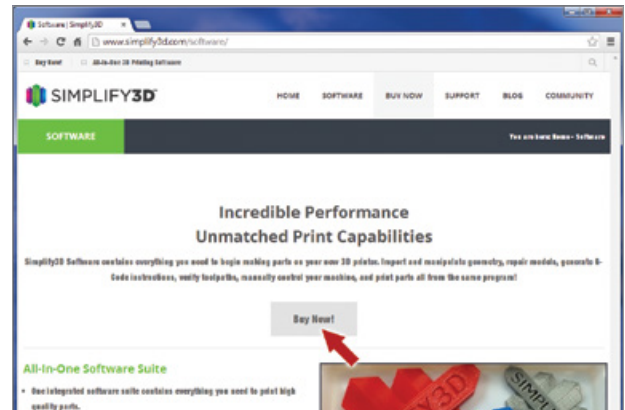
Software | Simplify3D ×

www.simplify3d.com/software/

Buy Now! All-In-One 3D Printing Software

SIMPLIFY3D

HOME SOFTWARE BUY NOW SUPPORT BLOG COMMUNITY

SOFTWARE

You are here: Home › Software

Incredible Performance
Unmatched Print Capabilities

Simplify3D Software contains everything you need to begin making parts on your own 3D printer. Import and manipulate geometry, repair models, generate G-Code instructions, verify toolpaths, manually control your machine, and print parts all from the same program!

Buy Now!

All-In-One Software Suite

• One integrated software suite contains everything you need to print high quality parts.

3D